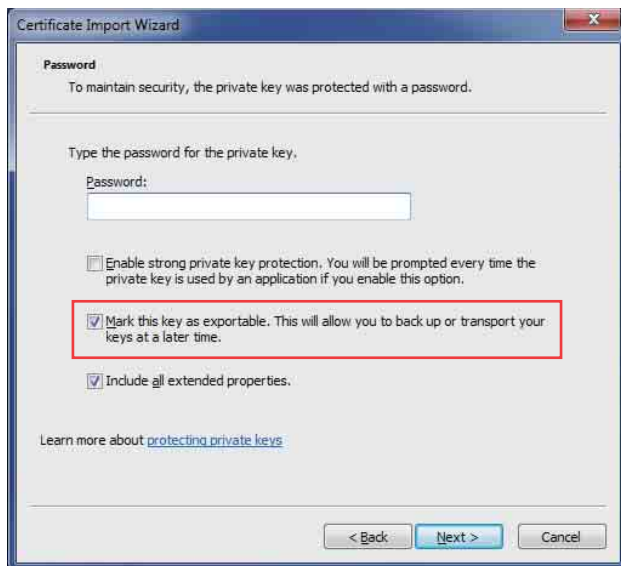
Certificate Import Wizard

Password
To maintain security, the private key was protected with a password.

Type the password for the private key.

Password:

Enable strong private key protection. You will be prompted every time the private key is used by an application if you enable this option.

Mark this key as exportable. This will allow you to back up or transport your keys at a later time.

Include all extended properties.

Learn more about protecting private keys

< Back
Next >
Cancel